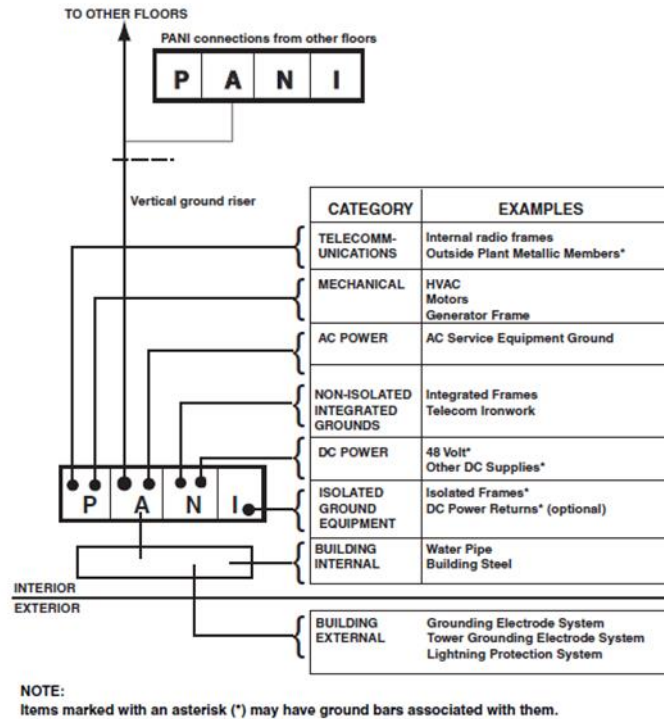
TO OTHER FLOORS

PANI connections from other floors

| P | A | N | I |
|---|---|---|---|

Vertical ground riser

| CATEGORY | EXAMPLES |
|---|---|
| TELECOMMUNICATIONS | Internal radio frames<br>Outside Plant Metallic Members* |
| MECHANICAL | HVAC<br>Motors<br>Generator Frame |
| AC POWER | AC Service Equipment Ground |
| NON-ISOLATED INTEGRATED GROUNDS | Integrated Frames<br>Telecom Ironwork |
| DC POWER | 48 Volt*<br>Other DC Supplies* |
| ISOLATED GROUND EQUIPMENT | Isolated Frames*<br>DC Power Returns* (optional) |
| BUILDING INTERNAL | Water Pipe<br>Building Steel |
| BUILDING EXTERNAL | Grounding Electrode System<br>Tower Grounding Electrode System<br>Lightning Protection System |

| P | A | N | I |
|---|---|---|---|

INTERIOR
EXTERIOR

NOTE:
Items marked with an asterisk (*) may have ground bars associated with them.